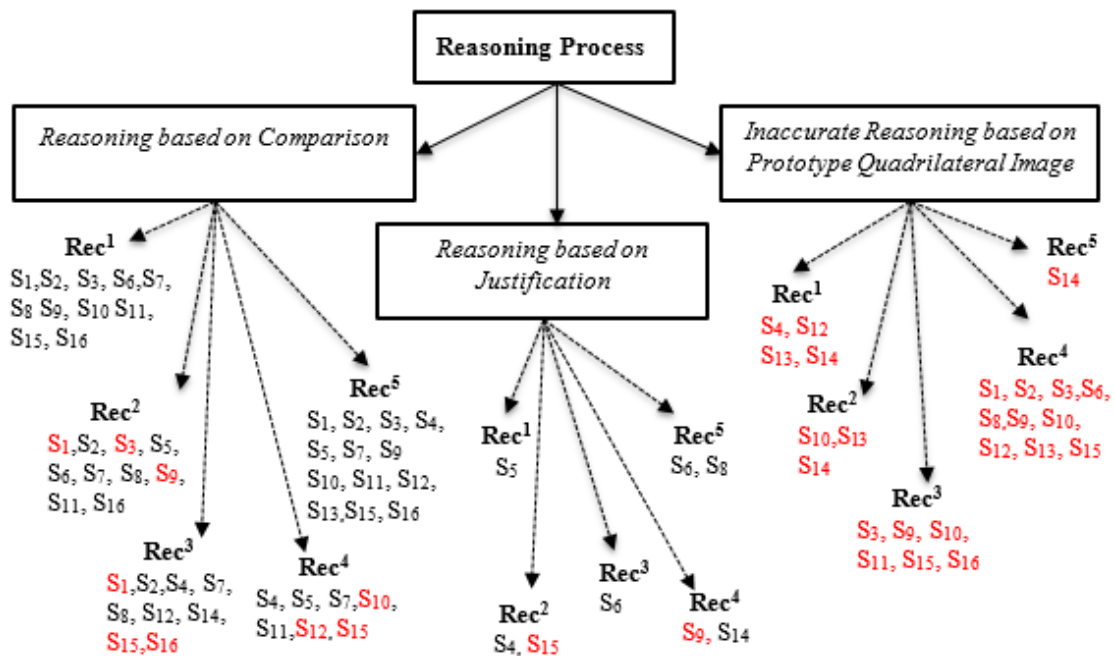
Reasoning Process

Reasoning based on Comparison

Rec$^1$
S$_1$,S$_2$, S$_3$, S$_6$,S$_7$, S$_8$ S$_9$, S$_{10}$ S$_{11}$, S$_{15}$, S$_{16}$

Rec$^2$
S$_1$,S$_2$, S$_3$, S$_5$, S$_6$, S$_7$, S$_8$, S$_9$, S$_{11}$, S$_{16}$

Rec$^3$
S$_1$,S$_2$,S$_4$, S$_7$, S$_8$, S$_{12}$, S$_{14}$, S$_{15}$,S$_{16}$

Rec$^4$
S$_4$, S$_5$, S$_7$,S$_{10}$, S$_{11}$,S$_{12}$, S$_{15}$

Rec$^5$
S$_1$, S$_2$, S$_3$, S$_4$, S$_5$, S$_7$, S$_9$ S$_{10}$, S$_{11}$, S$_{12}$, S$_{13}$,S$_{15}$, S$_{16}$

Reasoning based on Justification

Rec$^1$
S$_5$

Rec$^2$
S$_4$, S$_{15}$

Rec$^3$
S$_6$

Rec$^4$
S$_9$, S$_{14}$

Rec$^5$
S$_6$, S$_8$

Inaccurate Reasoning based on Prototype Quadrilateral Image

Rec$^1$
S$_4$, S$_{12}$ S$_{13}$, S$_{14}$

Rec$^2$
S$_{10}$,S$_{13}$ S$_{14}$

Rec$^3$
S$_3$, S$_9$, S$_{10}$, S$_{11}$, S$_{15}$, S$_{16}$

Rec$^4$
S$_1$, S$_2$, S$_3$,S$_6$, S$_8$,S$_9$, S$_{10}$, S$_{12}$, S$_{13}$, S$_{15}$

Rec$^5$
S$_{14}$